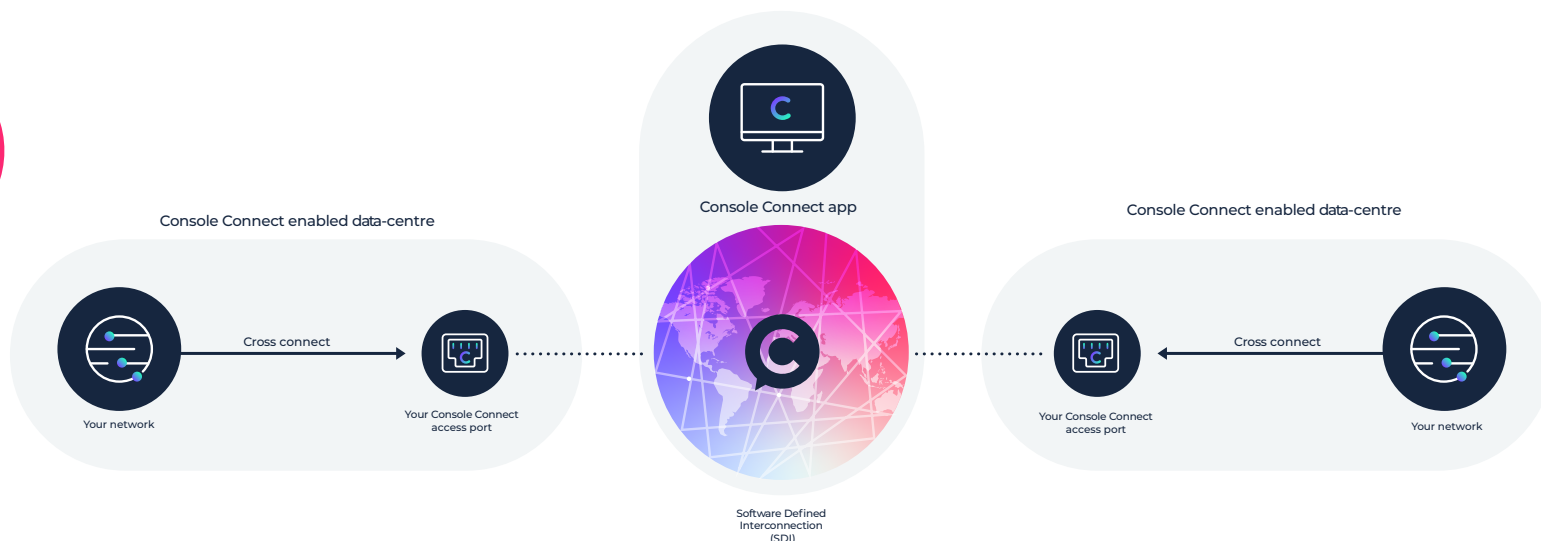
Console Connect app

Console Connect enabled data-centre

Cross connect

Your network

Your Console Connect access port

Console Connect enabled data-centre

Cross connect

Your Console Connect access port

Your network

Software Defined Interconnection (SDI)